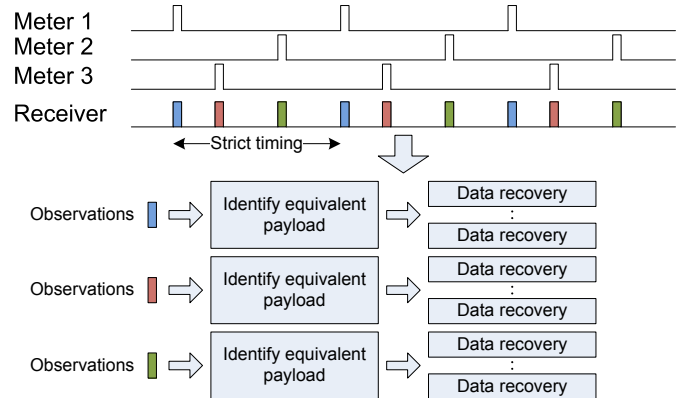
Meter 1
Meter 2
Meter 3
Receiver
Strict timing

Observations
Identify equivalent payload
Data recovery
:
Data recovery

Observations
Identify equivalent payload
Data recovery
:
Data recovery

Observations
Identify equivalent payload
Data recovery
:
Data recovery